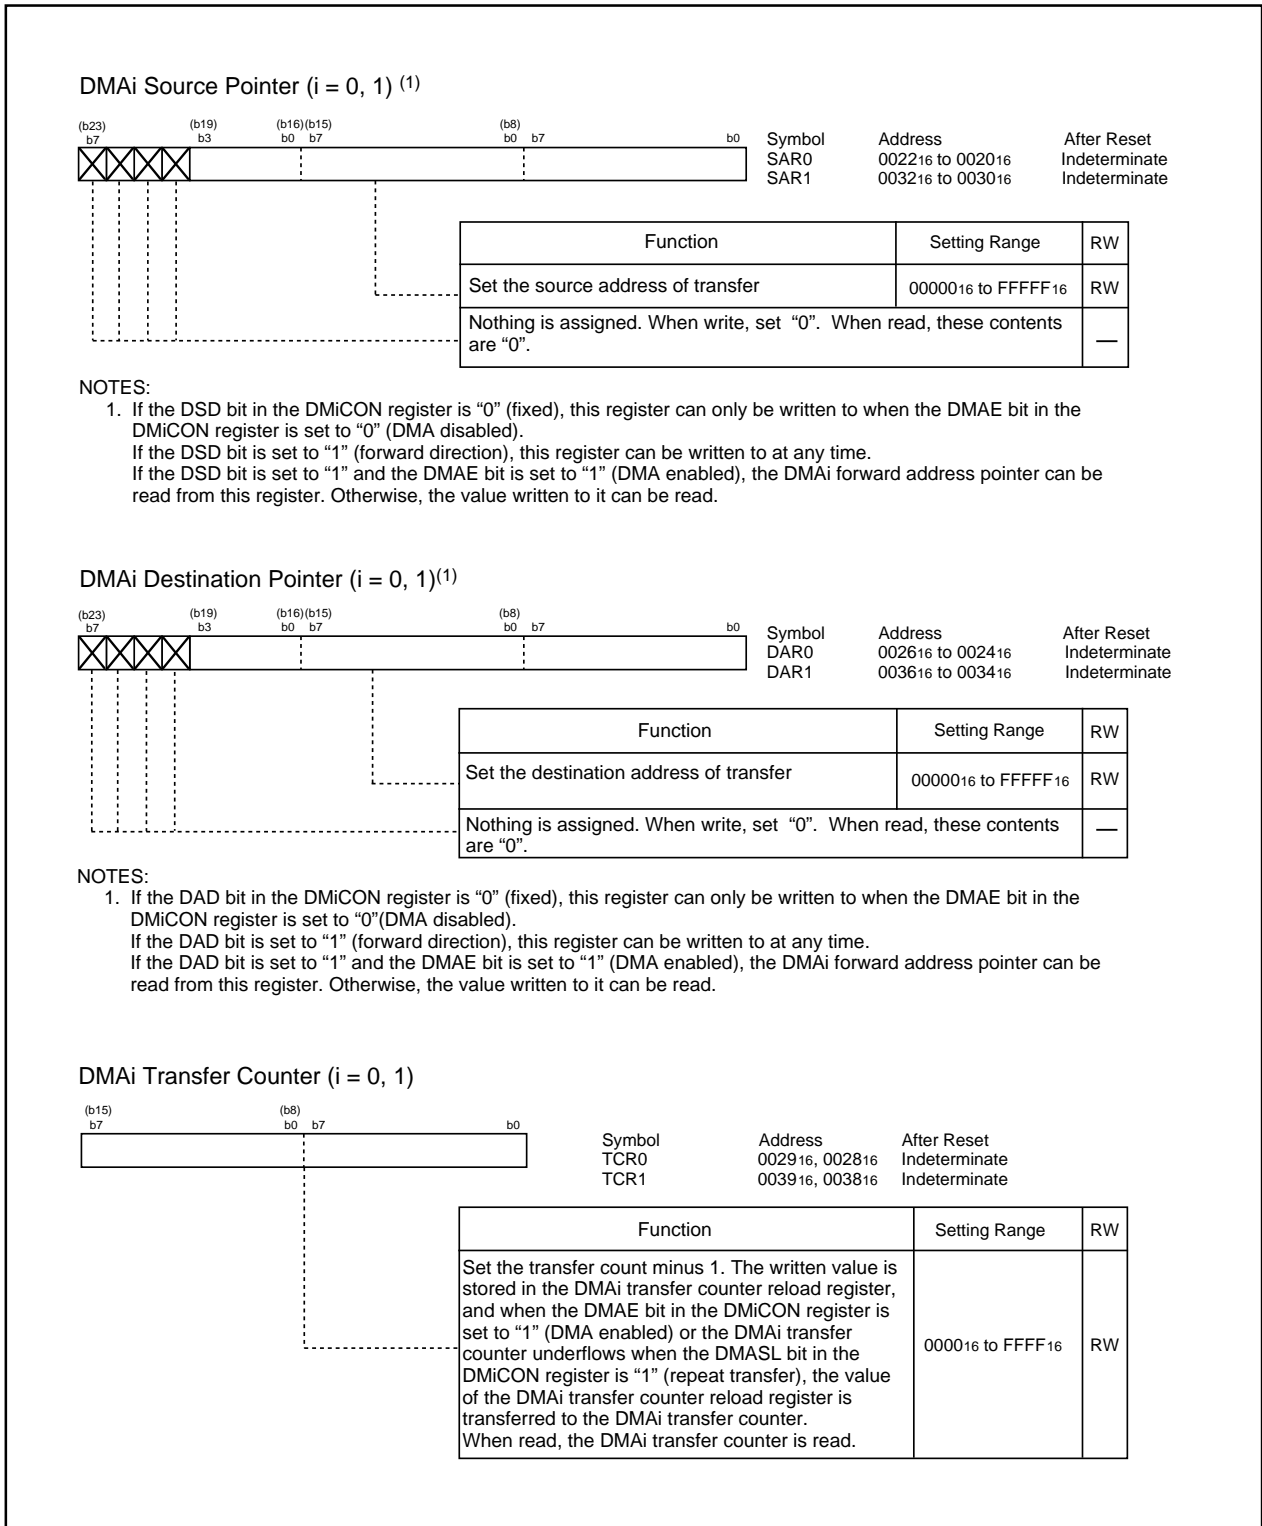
DMAi Source Pointer (i = 0, 1) $^{(1)}$

(b23) b7 (b19) b3 (b16) b0 (b15) b7 (b8) b0 b7 b0

| Symbol | Address | After Reset |
|---|---|---|
| SAR0 | $0022_{16}$ to $0020_{16}$ | Indeterminate |
| SAR1 | $0032_{16}$ to $0030_{16}$ | Indeterminate |

| Function | Setting Range | RW |
|---|---|---|
| Set the source address of transfer | $00000_{16}$ to $FFFFF_{16}$ | RW |
| Nothing is assigned. When write, set "0". When read, these contents are "0". | | — |

NOTES:
1. If the DSD bit in the DMiCON register is "0" (fixed), this register can only be written to when the DMAE bit in the DMiCON register is set to "0" (DMA disabled).
If the DSD bit is set to "1" (forward direction), this register can be written to at any time.
If the DSD bit is set to "1" and the DMAE bit is set to "1" (DMA enabled), the DMAi forward address pointer can be read from this register. Otherwise, the value written to it can be read.

DMAi Destination Pointer (i = 0, 1)$^{(1)}$

(b23) b7 (b19) b3 (b16) b0 (b15) b7 (b8) b0 b7 b0

| Symbol | Address | After Reset |
|---|---|---|
| DAR0 | $0026_{16}$ to $0024_{16}$ | Indeterminate |
| DAR1 | $0036_{16}$ to $0034_{16}$ | Indeterminate |

| Function | Setting Range | RW |
|---|---|---|
| Set the destination address of transfer | $00000_{16}$ to $FFFFF_{16}$ | RW |
| Nothing is assigned. When write, set "0". When read, these contents are "0". | | — |

NOTES:
1. If the DAD bit in the DMiCON register is "0" (fixed), this register can only be written to when the DMAE bit in the DMiCON register is set to "0"(DMA disabled).
If the DAD bit is set to "1" (forward direction), this register can be written to at any time.
If the DAD bit is set to "1" and the DMAE bit is set to "1" (DMA enabled), the DMAi forward address pointer can be read from this register. Otherwise, the value written to it can be read.

DMAi Transfer Counter (i = 0, 1)

(b15) b7 (b8) b0 b7 b0

| Symbol | Address | After Reset |
|---|---|---|
| TCR0 | $0029_{16}$, $0028_{16}$ | Indeterminate |
| TCR1 | $0039_{16}$, $0038_{16}$ | Indeterminate |

| Function | Setting Range | RW |
|---|---|---|
| Set the transfer count minus 1. The written value is stored in the DMAi transfer counter reload register, and when the DMAE bit in the DMiCON register is set to "1" (DMA enabled) or the DMAi transfer counter underflows when the DMASL bit in the DMiCON register is "1" (repeat transfer), the value of the DMAi transfer counter reload register is transferred to the DMAi transfer counter. When read, the DMAi transfer counter is read. | $0000_{16}$ to $FFFF_{16}$ | RW |